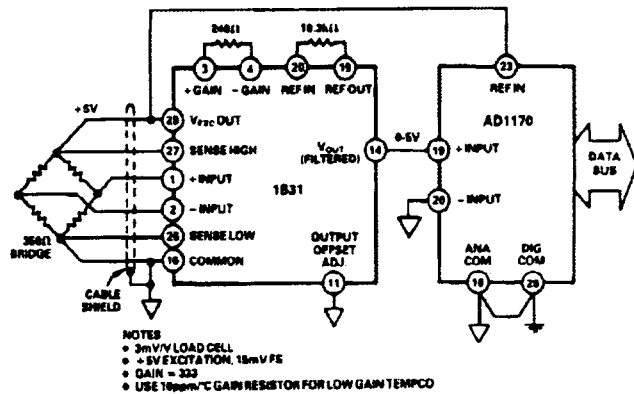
240Ω
10.2kΩ
3
4
20
19
+GAIN
– GAIN
REF IN
REF OUT
+5V
28
$V_{EXC}$ OUT
27
SENSE HIGH
1
+ INPUT
2
– INPUT
26
SENSE LOW
16
COMMON
350Ω BRIDGE
CABLE SHIELD
1B31
$V_{OUT}$ (FILTERED)
14
0-5V
OUTPUT OFFSET ADJ
11
23
REF IN
AD1170
19
+ INPUT
20
– INPUT
ANA COM
DIG COM
18
28
DATA BUS

NOTES
• 3mV/V LOAD CELL
• +5V EXCITATION, 15mV FS
• GAIN = 333
• USE 10ppm/°C GAIN RESISTOR FOR LOW GAIN TEMPCO